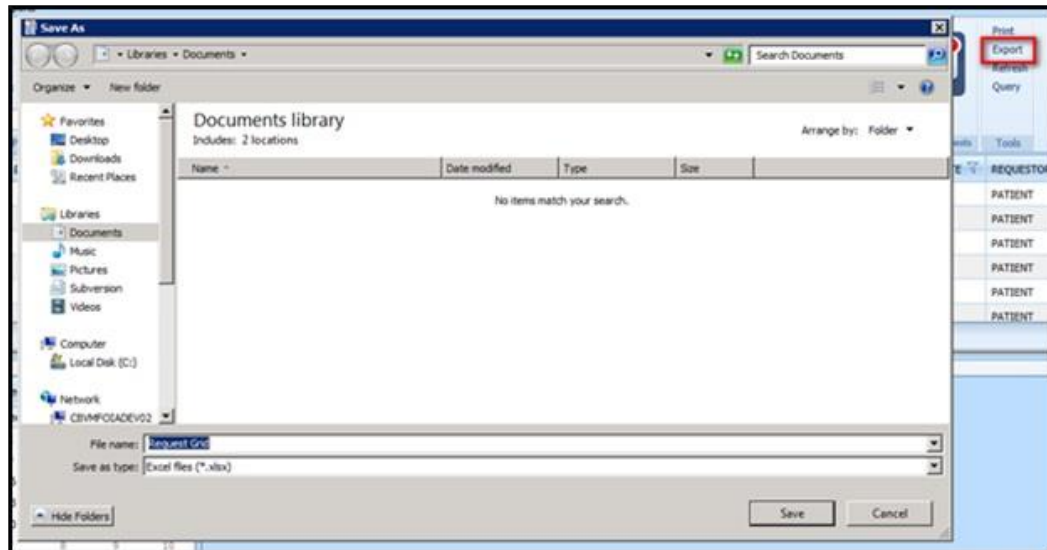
Save As

Libraries • Documents •

Search Documents

Organize ▾ New folder

Favorites
Desktop
Downloads
Recent Places

Libraries
Documents
Music
Pictures
Subversion
Videos

Computer
Local Disk (C:)

Network
CBVMFOIADEV02

Documents library
Includes: 2 locations

Arrange by: Folder ▾

| Name | Date modified | Type | Size |
|---|---|---|---|

No items match your search.

File name: Request Grid

Save as type: Excel files (*.xlsx)

Hide Folders

Save

Cancel

Print
Export
Refresh
Query

Tools

REQUESTO

PATIENT
PATIENT
PATIENT
PATIENT
PATIENT
PATIENT